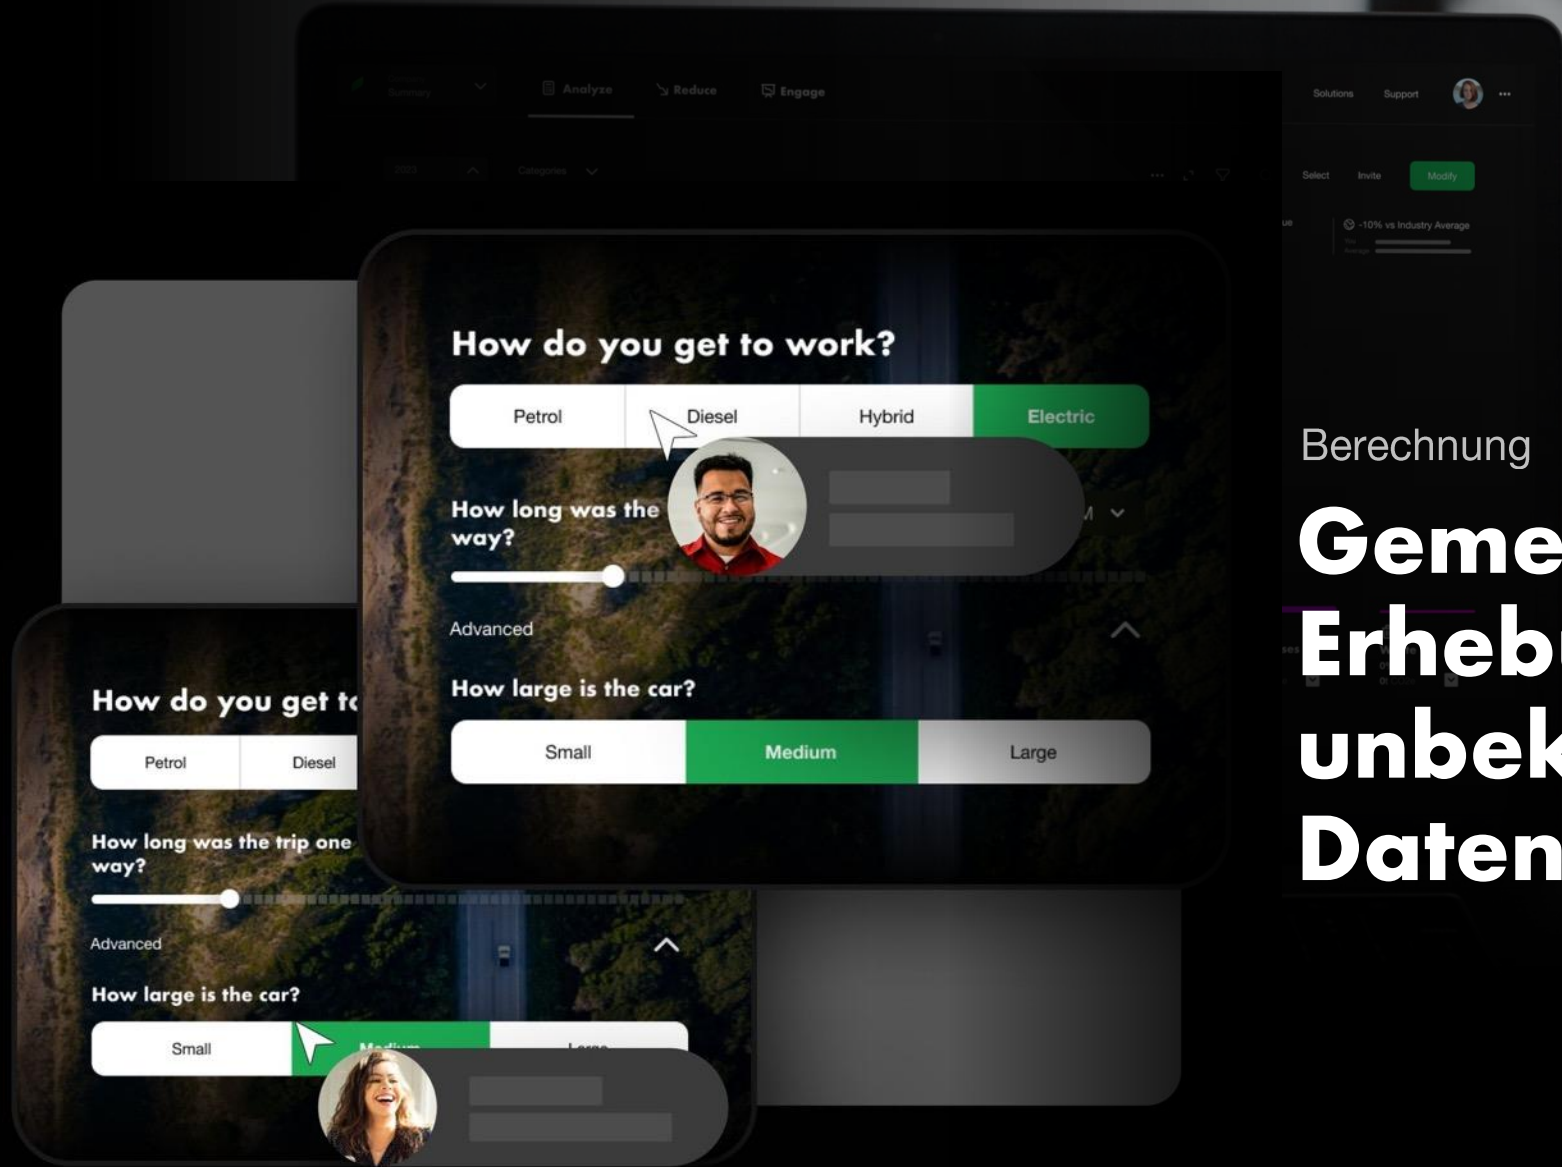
Analyze Reduce Engage

Solutions Support

Select Invite Modify

-10% vs Industry Average

How do you get to work?

Petrol | Diesel | Hybrid | Electric

How long was the way?

Advanced

How large is the car?

Small | Medium | Large

How do you get t

Petrol | Diesel

How long was the trip one way?

Advanced

How large is the car?

Small | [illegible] | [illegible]

Berechnung

Geme
Erheb
unbek
Daten